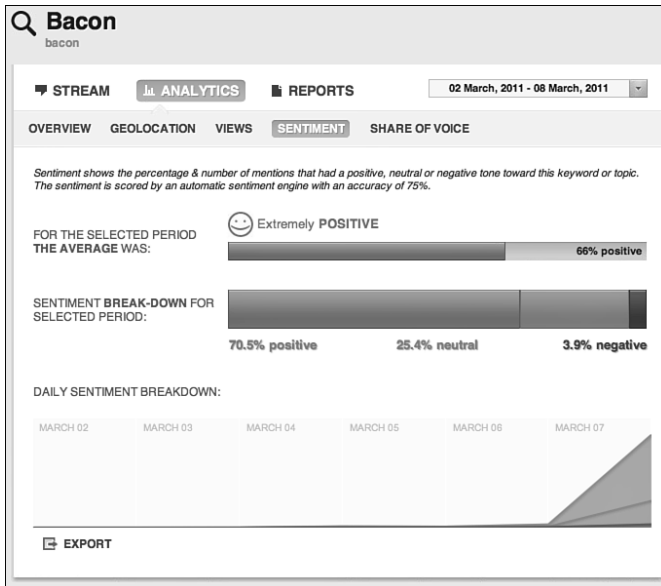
Bacon
bacon

STREAM ANALYTICS REPORTS 02 March, 2011 - 08 March, 2011

OVERVIEW GEOLOCATION VIEWS SENTIMENT SHARE OF VOICE

Sentiment shows the percentage & number of mentions that had a positive, neutral or negative tone toward this keyword or topic. The sentiment is scored by an automatic sentiment engine with an accuracy of 75%.

FOR THE SELECTED PERIOD THE AVERAGE WAS: Extremely POSITIVE

66% positive

SENTIMENT BREAK-DOWN FOR SELECTED PERIOD:

70.5% positive 25.4% neutral 3.9% negative

DAILY SENTIMENT BREAKDOWN:

MARCH 02 MARCH 03 MARCH 04 MARCH 05 MARCH 06 MARCH 07

EXPORT